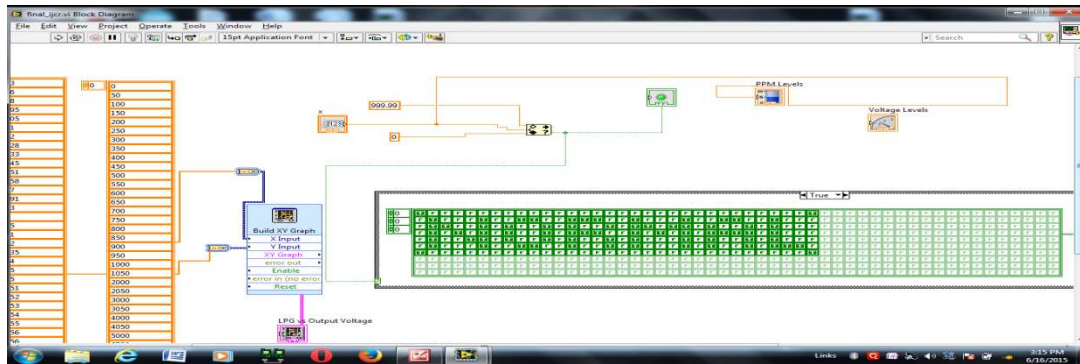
final_jcr.vi Block Diagram
File Edit View Project Operate Tools Window Help
15pt Application Font
Search

PPM Levels
Voltage Levels
x
999.99
0
0

0
0
50
100
150
200
250
300
350
400
450
500
550
600
650
700
750
800
850
900
950
1000
1050
2000
2050
3000
3050
4000
4050
5000

Build XY Graph
X Input
Y Input
XY Graph
error out
Enable
error in (no error)
Reset

True

0
0
0

LPG vs Output Voltage

Links
3:15 PM
6/16/2015